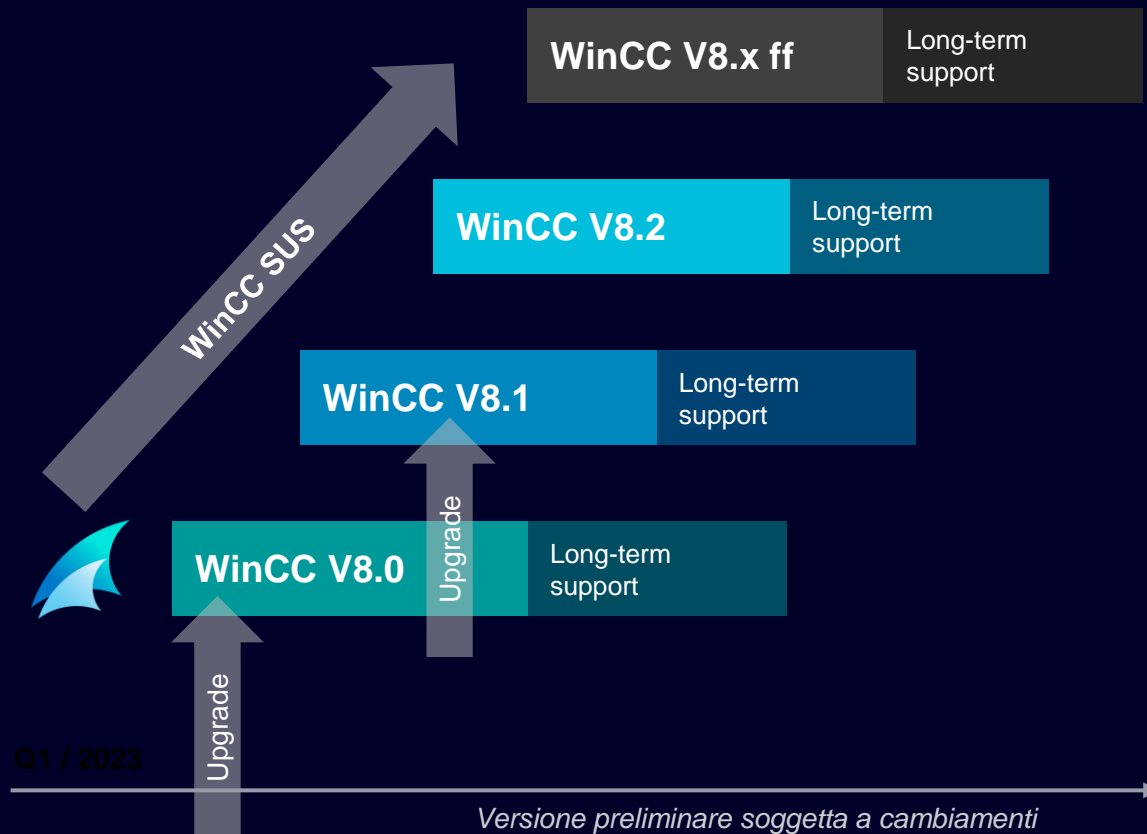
WinCC V8.x ff

Long-term support

WinCC V8.2

Long-term support

WinCC SUS

WinCC V8.1

Long-term support

Upgrade

WinCC V8.0

Long-term support

Upgrade

Q1 / 2023

Versione preliminare soggetta a cambiamenti